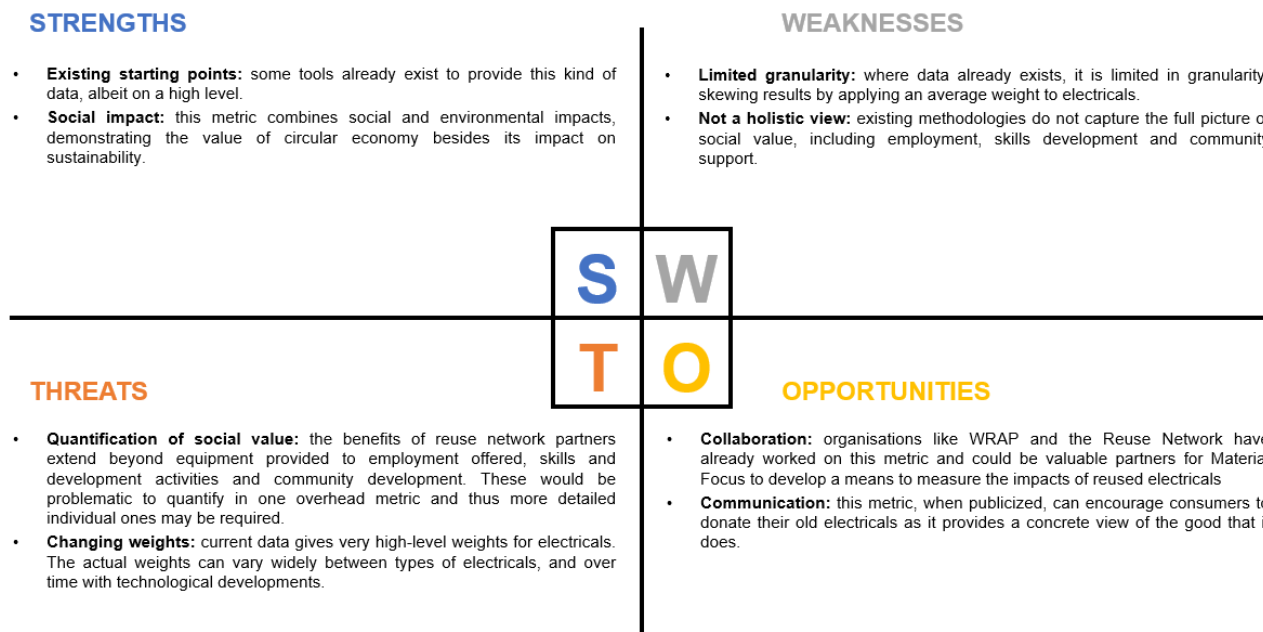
STRENGTHS

• **Existing starting points:** some tools already exist to provide this kind of data, albeit on a high level.
• **Social impact:** this metric combines social and environmental impacts, demonstrating the value of circular economy besides its impact on sustainability.

WEAKNESSES

• **Limited granularity:** where data already exists, it is limited in granularity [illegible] skewing results by applying an average weight to electricals.
• **Not a holistic view:** existing methodologies do not capture the full picture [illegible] social value, including employment, skills development and community support.

S W
T O

THREATS

• **Quantification of social value:** the benefits of reuse network partners extend beyond equipment provided to employment offered, skills and development activities and community development. These would be problematic to quantify in one overhead metric and thus more detailed individual ones may be required.
• **Changing weights:** current data gives very high-level weights for electricals. The actual weights can vary widely between types of electricals, and over time with technological developments.

OPPORTUNITIES

• **Collaboration:** organisations like WRAP and the Reuse Network hav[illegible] already worked on this metric and could be valuable partners for Materia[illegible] Focus to develop a means to measure the impacts of reused electricals
• **Communication:** this metric, when publicized, can encourage consumers t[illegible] donate their old electricals as it provides a concrete view of the good that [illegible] does.